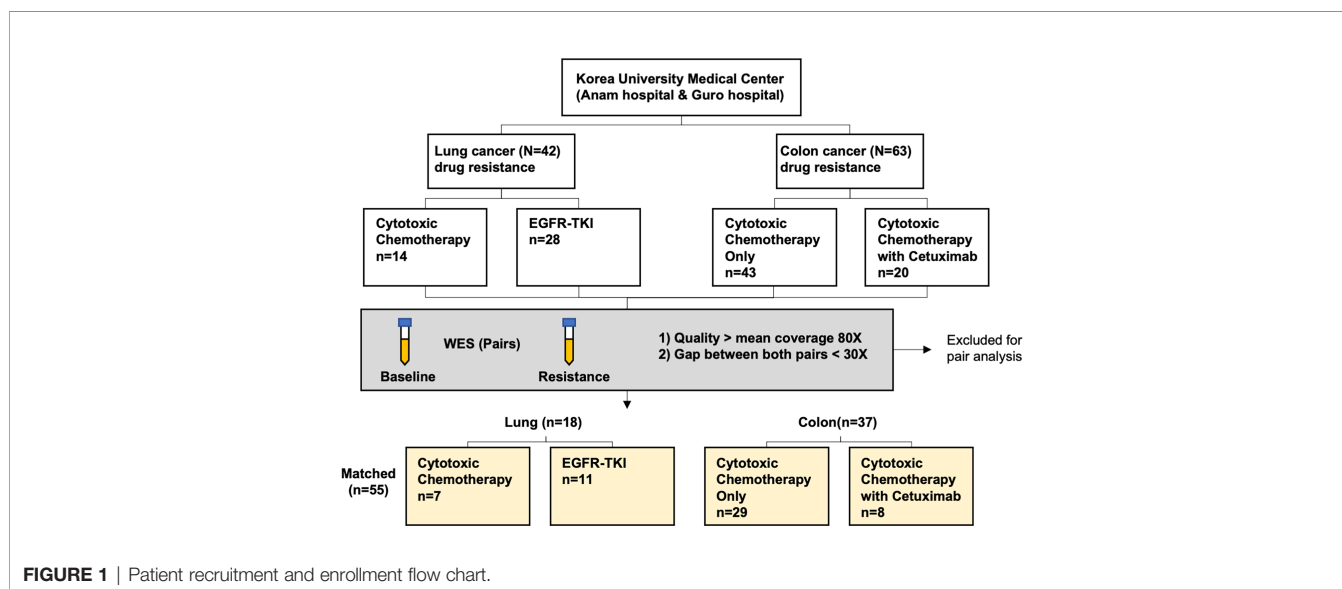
Korea University Medical Center (Anam hospital & Guro hospital)

Lung cancer (N=42) drug resistance

Colon cancer (N=63) drug resistance

Cytotoxic Chemotherapy n=14

EGFR-TKI n=28

Cytotoxic Chemotherapy Only n=43

Cytotoxic Chemotherapy with Cetuximab n=20

WES (Pairs)

Baseline

Resistance

1) Quality > mean coverage 80X
2) Gap between both pairs < 30X

Excluded for pair analysis

Lung (n=18)

Colon(n=37)

Matched (n=55)

Cytotoxic Chemotherapy n=7

EGFR-TKI n=11

Cytotoxic Chemotherapy Only n=29

Cytotoxic Chemotherapy with Cetuximab n=8

FIGURE 1 | Patient recruitment and enrollment flow chart.